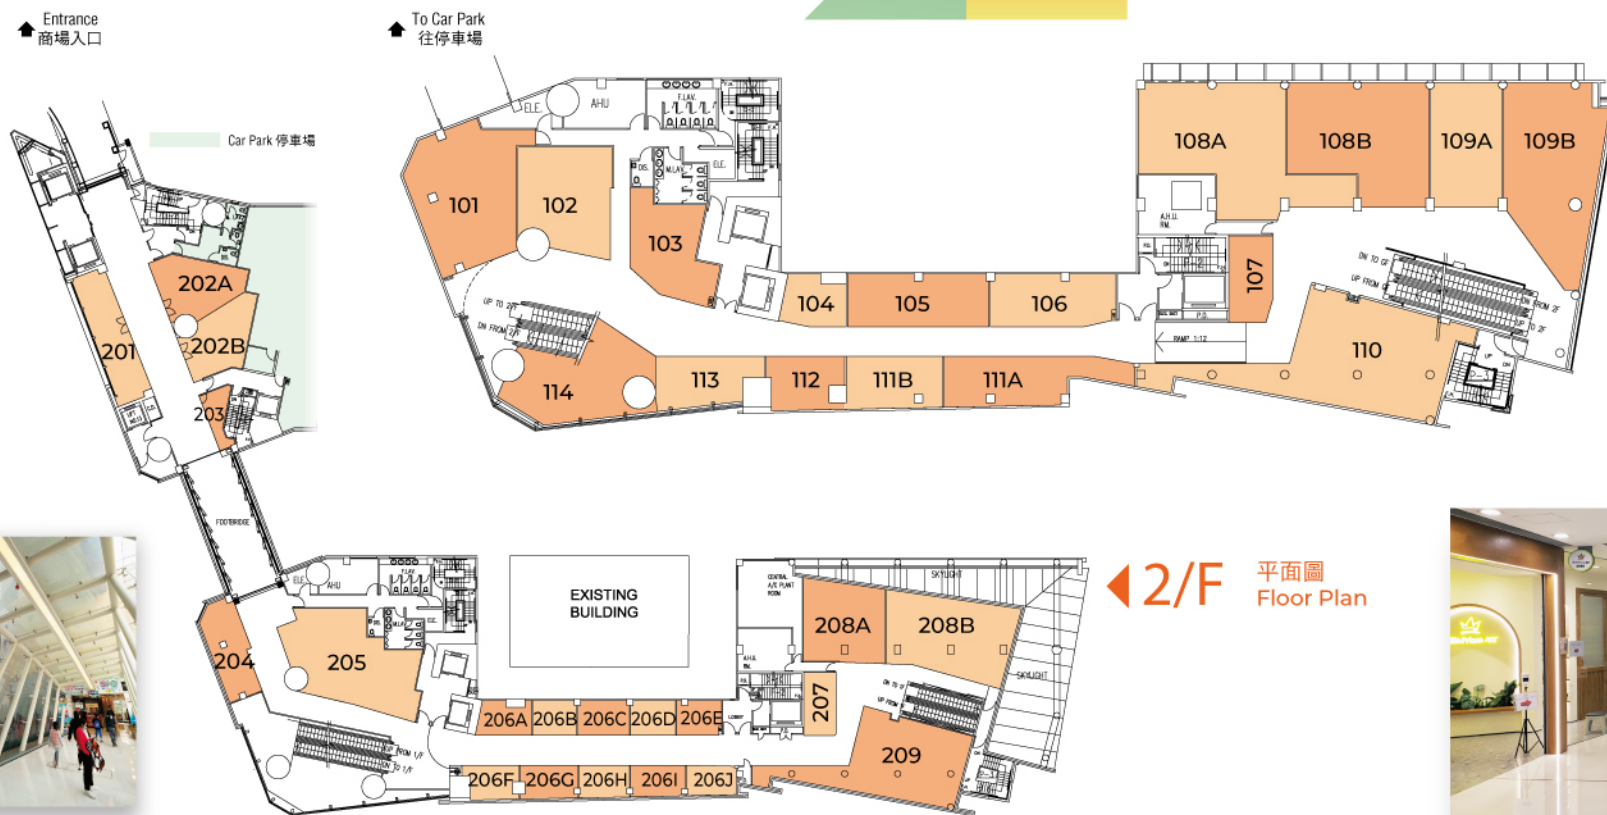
Entrance
商場入口

To Car Park
往停車場

Car Park 停車場

202A
201
202B
203
FOOTBRIDGE

AHU
ELE.
F.LAV.
101
102
103
M.LAV.
DIS.
ELE.
104
105
106
107
108A
108B
109A
109B
A.H.U. RM.
UP TO 2/F
DN FROM 2/F
114
113
112
111B
111A
110
RAMP 1:12
P.D.
DN TO G/F
UP FROM G/F
DN FROM 2F
UP TO 2F

ELE.
AHU
F.LAV.
M.LAV.
DIS.
204
205
EXISTING BUILDING
206A
206B
206C
206D
206E
206F
206G
206H
206I
206J
LOBBY
CENTRAL A/C PLANT ROOM
SKYLIGHT
208A
208B
A.H.U. RM.
207
209
SKYLIGHT
DN TO G/F
UP FROM G/F
UP FROM 1/F
DN TO 1/F

2/F
平面圖
Floor Plan